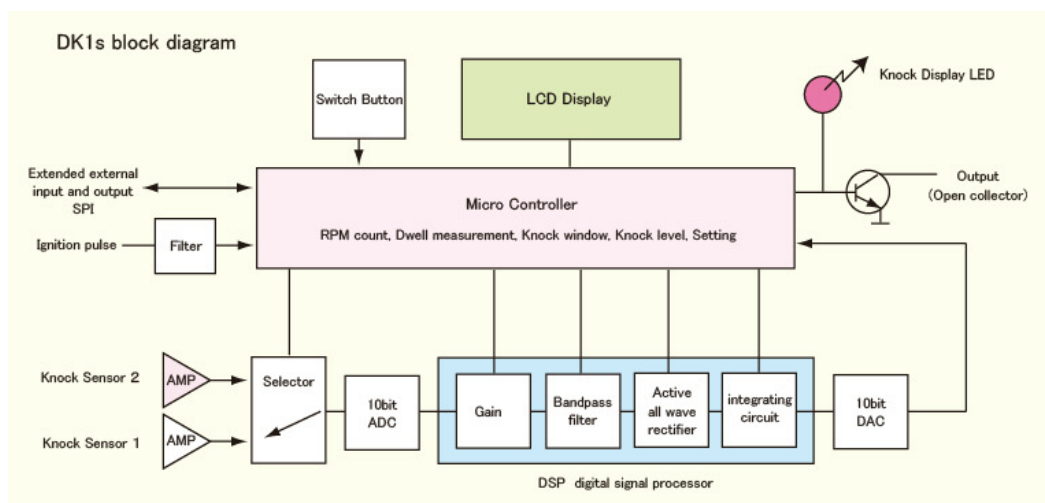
DK1s block diagram

Switch Button

LCD Display

Knock Display LED

Extended external input and output SPI

Micro Controller

RPM count, Dwell measurement, Knock window, Knock level, Setting

Output (Open collector)

Ignition pulse

Filter

Knock Sensor 2

AMP

Knock Sensor 1

AMP

Selector

10bit ADC

Gain

Bandpass filter

Active all wave rectifier

integrating circuit

10bit DAC

DSP digital signal processor